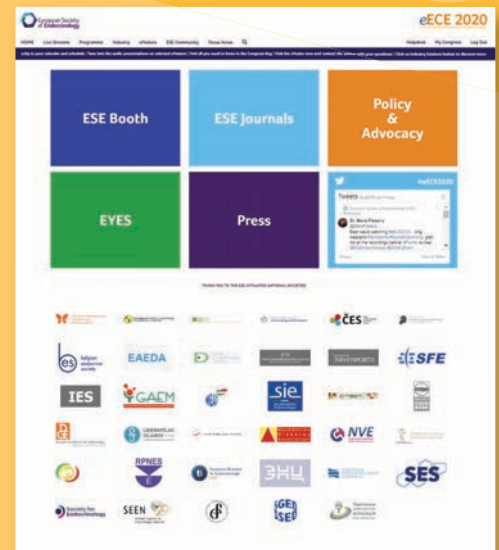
European Society of Endocrinology

eECE 2020

HOME Live Streams Programme Industry ePosters ESE Community Focus Areas

Helpdesk My Congress Log Out

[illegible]

ESE Booth

ESE Journals

Policy & Advocacy

EYES

Press

#eECE2020

Tweets

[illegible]

THANK YOU TO THE ESE AFFILIATED NATIONAL SOCIETIES

ČES

belgian endocrine society

EAEDA

SFE

IES

GAEM

sie

NVE

RPNES

ЭНЦ

SES

Society for Endocrinology

SEEN

SGED SSED